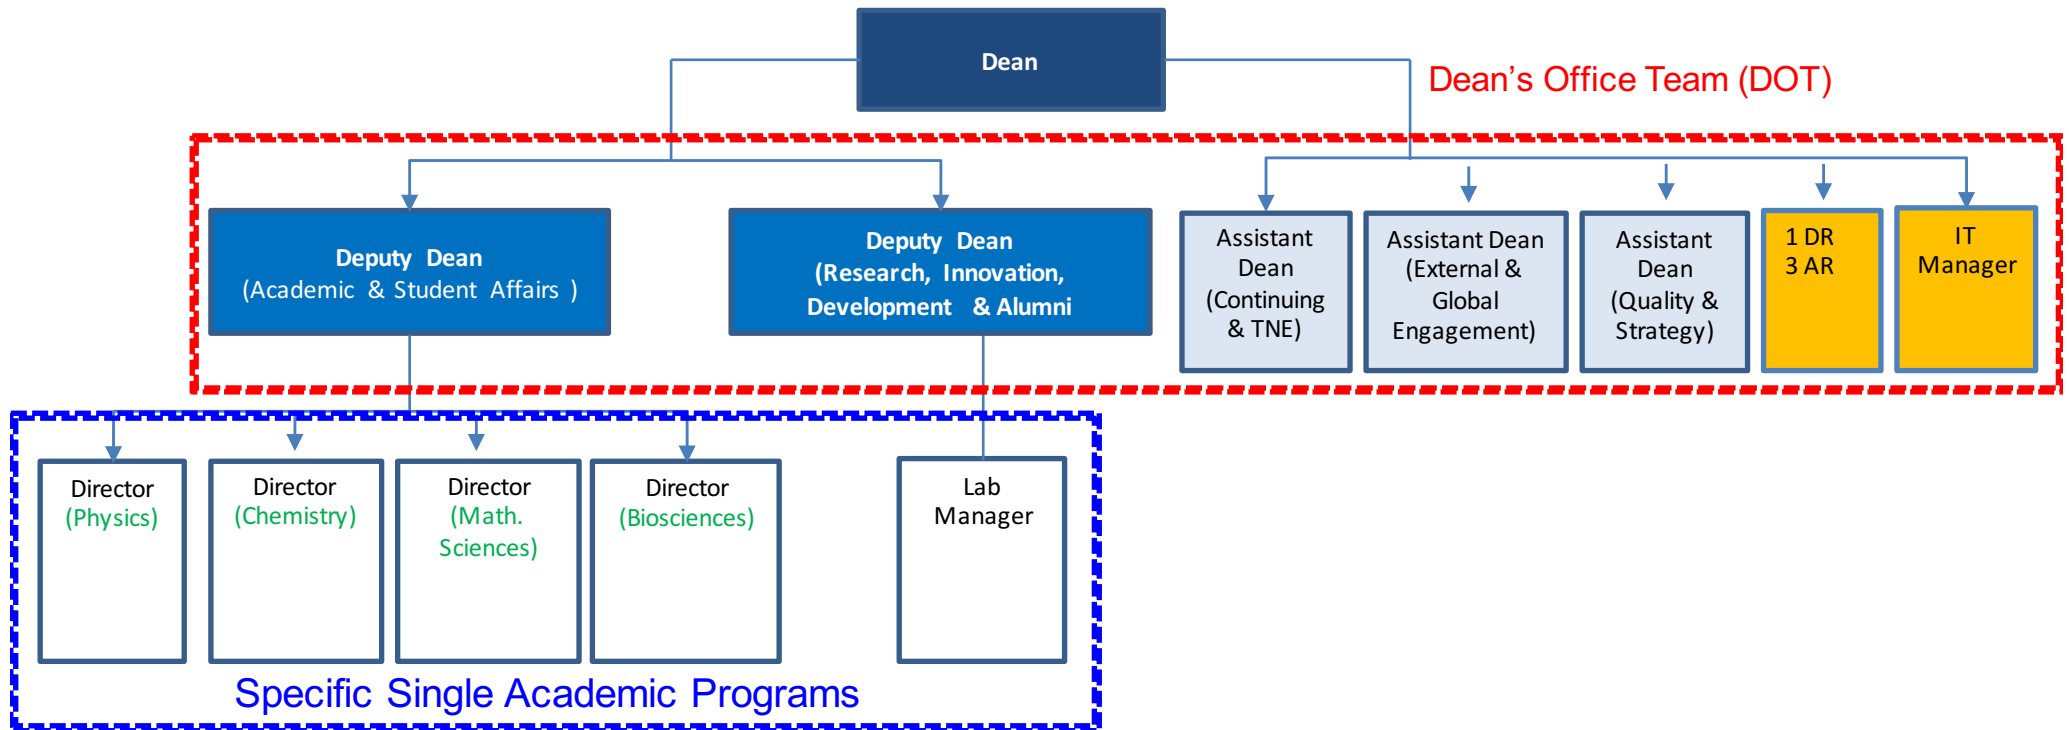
Dean

Dean's Office Team (DOT)

Deputy Dean (Academic & Student Affairs )

Deputy Dean (Research, Innovation, Development & Alumni

Assistant Dean (Continuing & TNE)

Assistant Dean (External & Global Engagement)

Assistant Dean (Quality & Strategy)

1 DR 3 AR

IT Manager

Director (Physics)

Director (Chemistry)

Director (Math. Sciences)

Director (Biosciences)

Lab Manager

Specific Single Academic Programs